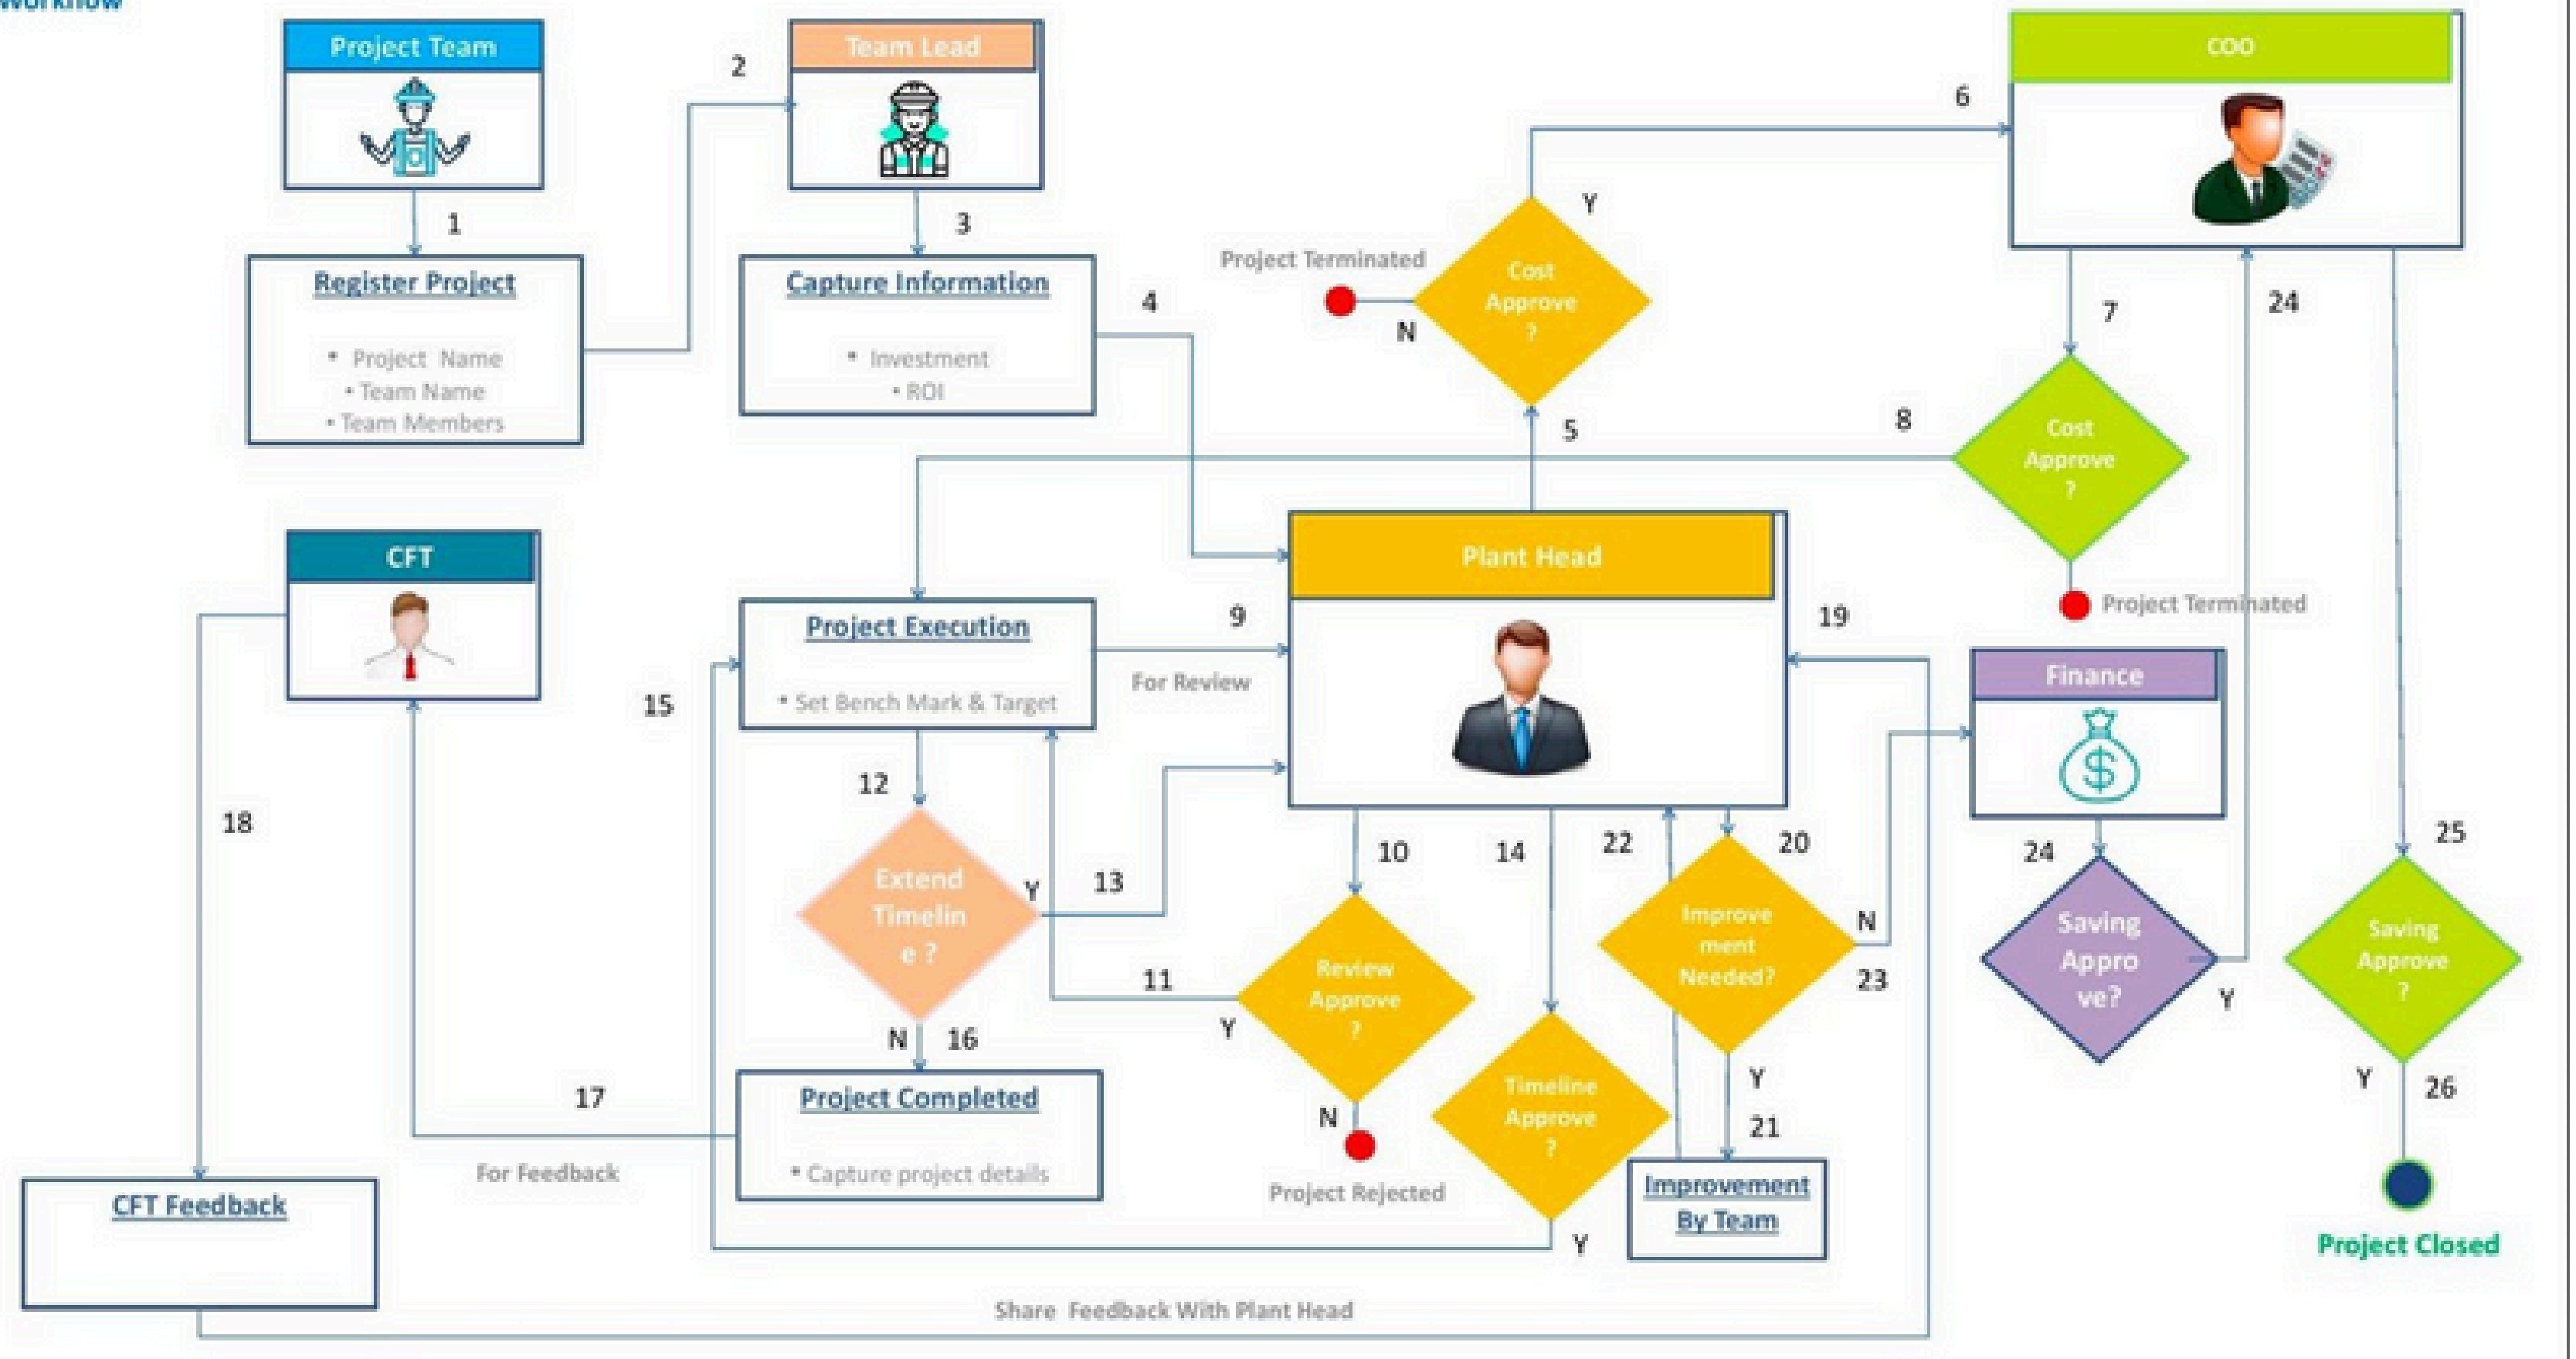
Workflow

Project Team

Team Lead

COO

1

2

3

Register Project

* Project Name
• Team Name
• Team Members

Capture Information

* Investment
• ROI

4

Project Terminated

Cost Approve ?

Y

N

6

5

7

24

Cost Approve ?

8

Project Terminated

Plant Head

CFT

Project Execution

* Set Bench Mark & Target

9

For Review

19

Finance

15

12

18

Extend Timelin e ?

Y

13

10

14

22

20

Improve ment Needed?

N

24

25

Saving Appro ve?

Saving Approve ?

11

Review Approve ?

Y

23

Y

N

16

Project Completed

* Capture project details

17

For Feedback

N

Project Rejected

Timeline Approve ?

Y

21

Improvement By Team

Y

Y

26

Project Closed

CFT Feedback

Share Feedback With Plant Head